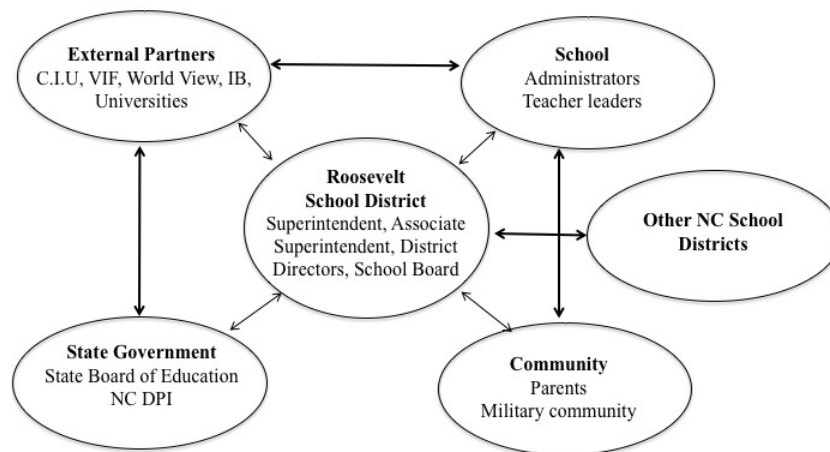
**External Partners**
C.I.U, VIF, World View, IB, Universities

**School**
Administrators
Teacher leaders

**Roosevelt School District**
Superintendent, Associate Superintendent, District Directors, School Board

**Other NC School Districts**

**State Government**
State Board of Education
NC DPI

**Community**
Parents
Military community